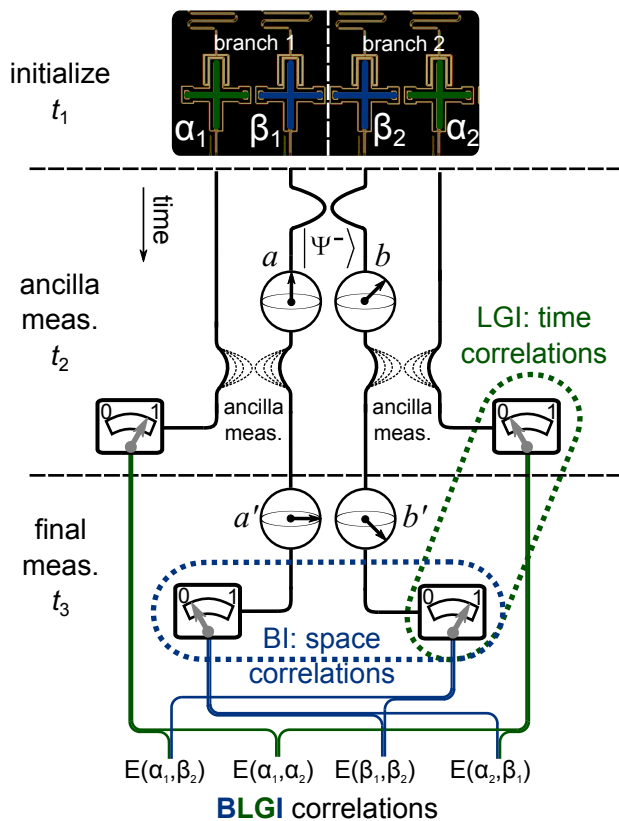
branch 1

branch 2

$\alpha_1$ $\beta_1$ $\beta_2$ $\alpha_2$

initialize $t_1$

time

$a$ $|\Psi^-\rangle$ $b$

ancilla meas. $t_2$

LGI: time correlations

0 1

ancilla meas.

ancilla meas.

0 1

final meas. $t_3$

$a'$ $b'$

0 1

0 1

BI: space correlations

E($\alpha_1$,$\beta_2$) E($\alpha_1$,$\alpha_2$) E($\beta_1$,$\beta_2$) E($\alpha_2$,$\beta_1$)

BLGI correlations